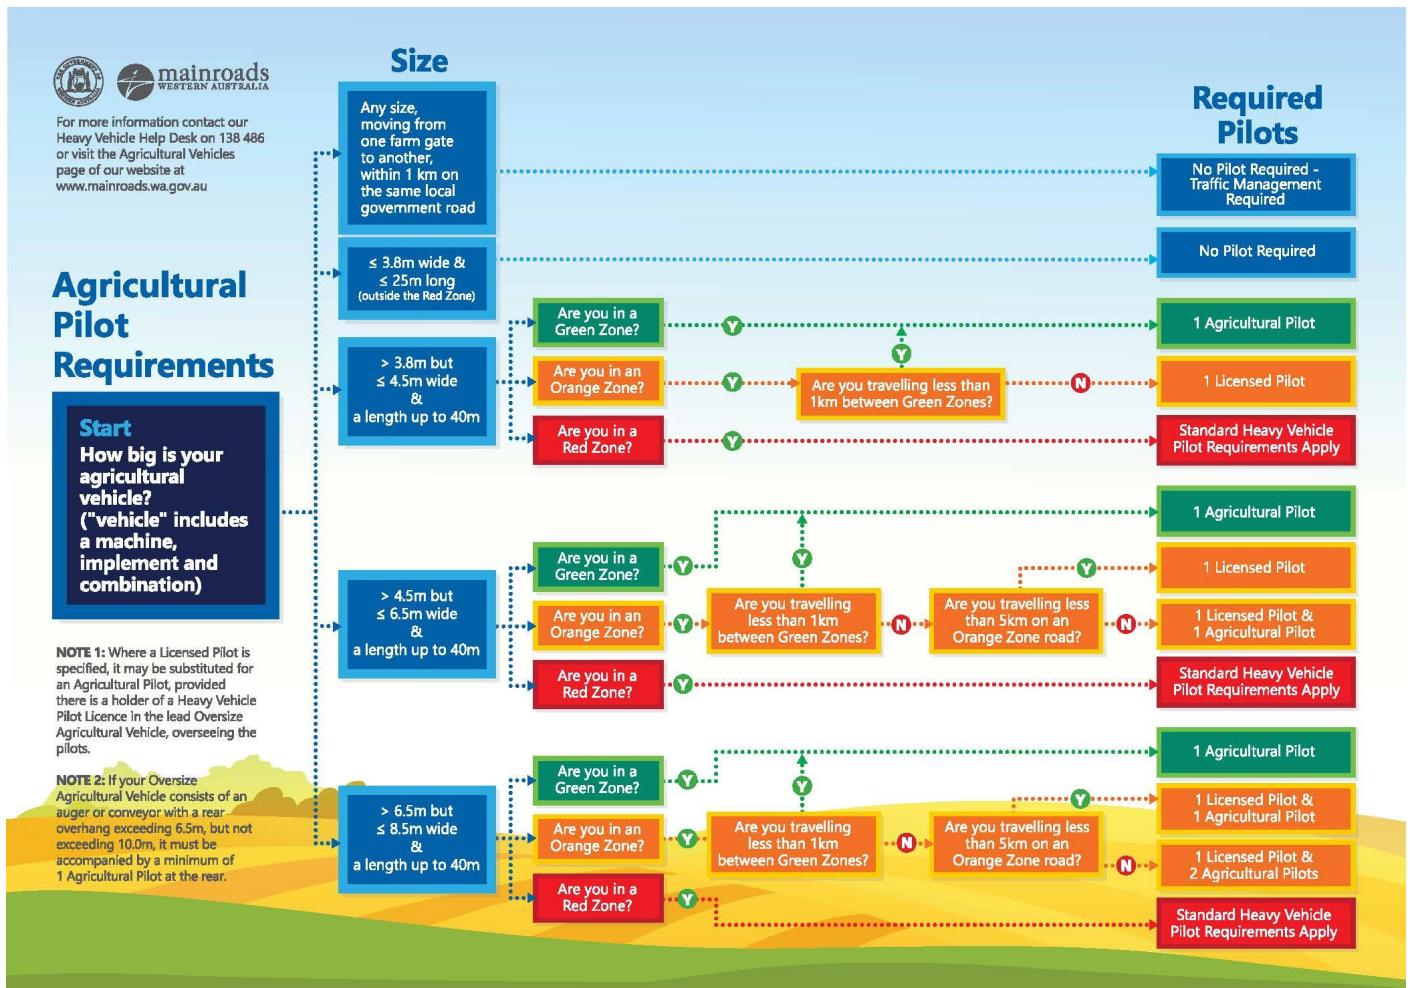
mainroads
WESTERN AUSTRALIA

For more information contact our Heavy Vehicle Help Desk on 138 486 or visit the Agricultural Vehicles page of our website at www.mainroads.wa.gov.au

Agricultural Pilot Requirements

Start
How big is your agricultural vehicle? ("vehicle" includes a machine, implement and combination)

NOTE 1: Where a Licensed Pilot is specified, it may be substituted for an Agricultural Pilot, provided there is a holder of a Heavy Vehicle Pilot Licence in the lead Oversize Agricultural Vehicle, overseeing the pilots.

NOTE 2: If your Oversize Agricultural Vehicle consists of an auger or conveyor with a rear overhang exceeding 6.5m, but not exceeding 10.0m, it must be accompanied by a minimum of 1 Agricultural Pilot at the rear.

Size

Any size, moving from one farm gate to another, within 1 km on the same local government road

≤ 3.8m wide & ≤ 25m long (outside the Red Zone)

> 3.8m but ≤ 4.5m wide & a length up to 40m

> 4.5m but ≤ 6.5m wide & a length up to 40m

> 6.5m but ≤ 8.5m wide & a length up to 40m

Are you in a Green Zone?
Are you in an Orange Zone?
Are you in a Red Zone?
Y
Are you travelling less than 1km between Green Zones?
N

Are you in a Green Zone?
Are you in an Orange Zone?
Are you in a Red Zone?
Y
Are you travelling less than 1km between Green Zones?
N
Are you travelling less than 5km on an Orange Zone road?

Are you in a Green Zone?
Are you in an Orange Zone?
Are you in a Red Zone?
Y
Are you travelling less than 1km between Green Zones?
N
Are you travelling less than 5km on an Orange Zone road?

Required Pilots

No Pilot Required - Traffic Management Required
No Pilot Required
1 Agricultural Pilot
1 Licensed Pilot
Standard Heavy Vehicle Pilot Requirements Apply
1 Agricultural Pilot
1 Licensed Pilot
1 Licensed Pilot & 1 Agricultural Pilot
Standard Heavy Vehicle Pilot Requirements Apply
1 Agricultural Pilot
1 Licensed Pilot & 1 Agricultural Pilot
1 Licensed Pilot & 2 Agricultural Pilots
Standard Heavy Vehicle Pilot Requirements Apply